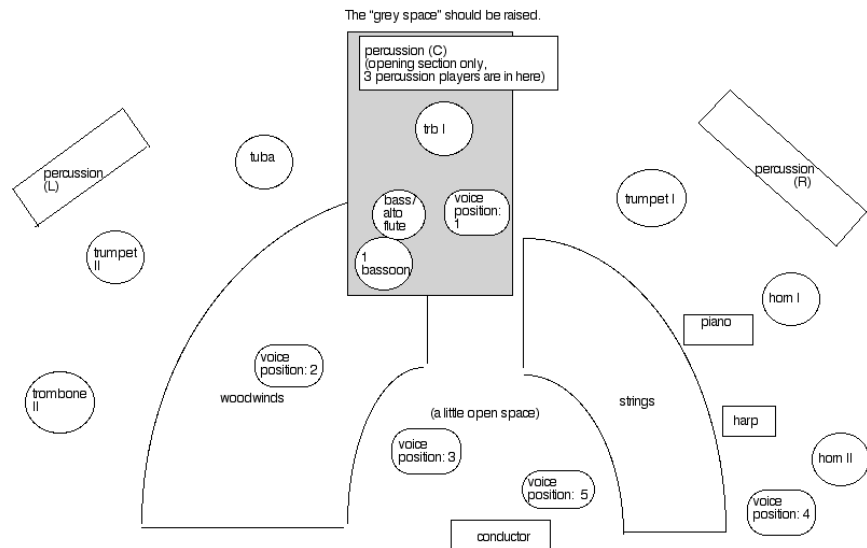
The "grey space" should be raised.

percussion (C)
(opening section only,
3 percussion players are in here)

trb I

percussion
(L)

tuba

bass/
alto
flute

voice
position:
1

1
bassoon

trumpet I

percussion
(R)

trumpet
II

horn I

piano

voice
position: 2

trombone
II

woodwinds

(a little open space)

strings

harp

voice
position: 3

horn II

voice
position: 5

voice
position: 4

conductor